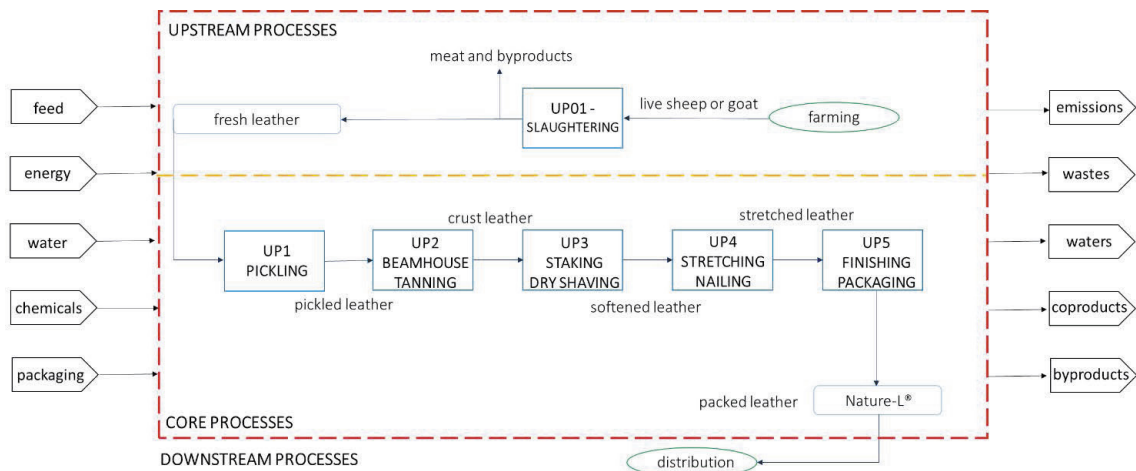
UPSTREAM PROCESSES

meat and byproducts

feed

fresh leather

UP01 - SLAUGHTERING

live sheep or goat

farming

emissions

energy

wastes

crust leather

stretched leather

water

UP1 PICKLING

UP2 BEAMHOUSE TANNING

UP3 STAKING DRY SHAVING

UP4 STRETCHING NAILING

UP5 FINISHING PACKAGING

waters

chemicals

pickled leather

softened leather

coproducts

packaging

byproducts

packed leather

Nature-L®

CORE PROCESSES

DOWNSTREAM PROCESSES

distribution